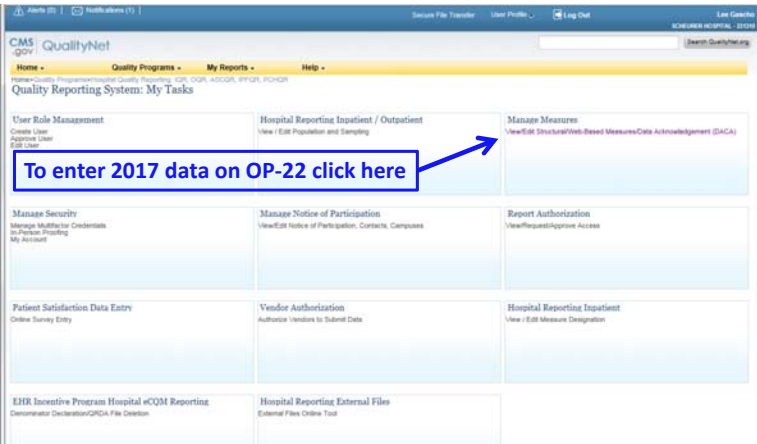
Alerts (0) | Notifications (1) |

Secure File Transfer User Profile Log Out

Lee Gascho
SCHEURER HOSPITAL - 231319

CMS .gov QualityNet

Search QualityNet.org

Home ▾ Quality Programs ▾ My Reports ▾ Help ▾

Home>Quality Programs>Hospital Quality Reporting: IQR, OQR, ASCQR, IPFQR, PCHQR

Quality Reporting System: My Tasks

User Role Management
Create User
Approve User
Edit User

Hospital Reporting Inpatient / Outpatient
View / Edit Population and Sampling

Manage Measures
View/Edit Structural/Web-Based Measures/Data Acknowledgement (DACA)

To enter 2017 data on OP-22 click here

Manage Security
Manage Multifactor Credentials
In-Person Proofing
My Account

Manage Notice of Participation
View/Edit Notice of Participation, Contacts, Campuses

Report Authorization
View/Request/Approve Access

Patient Satisfaction Data Entry
Online Survey Entry

Vendor Authorization
Authorize Vendors to Submit Data

Hospital Reporting Inpatient
View / Edit Measure Designation

EHR Incentive Program Hospital eCQM Reporting
Denominator Declaration/QRDA File Deletion

Hospital Reporting External Files
External Files Online Tool